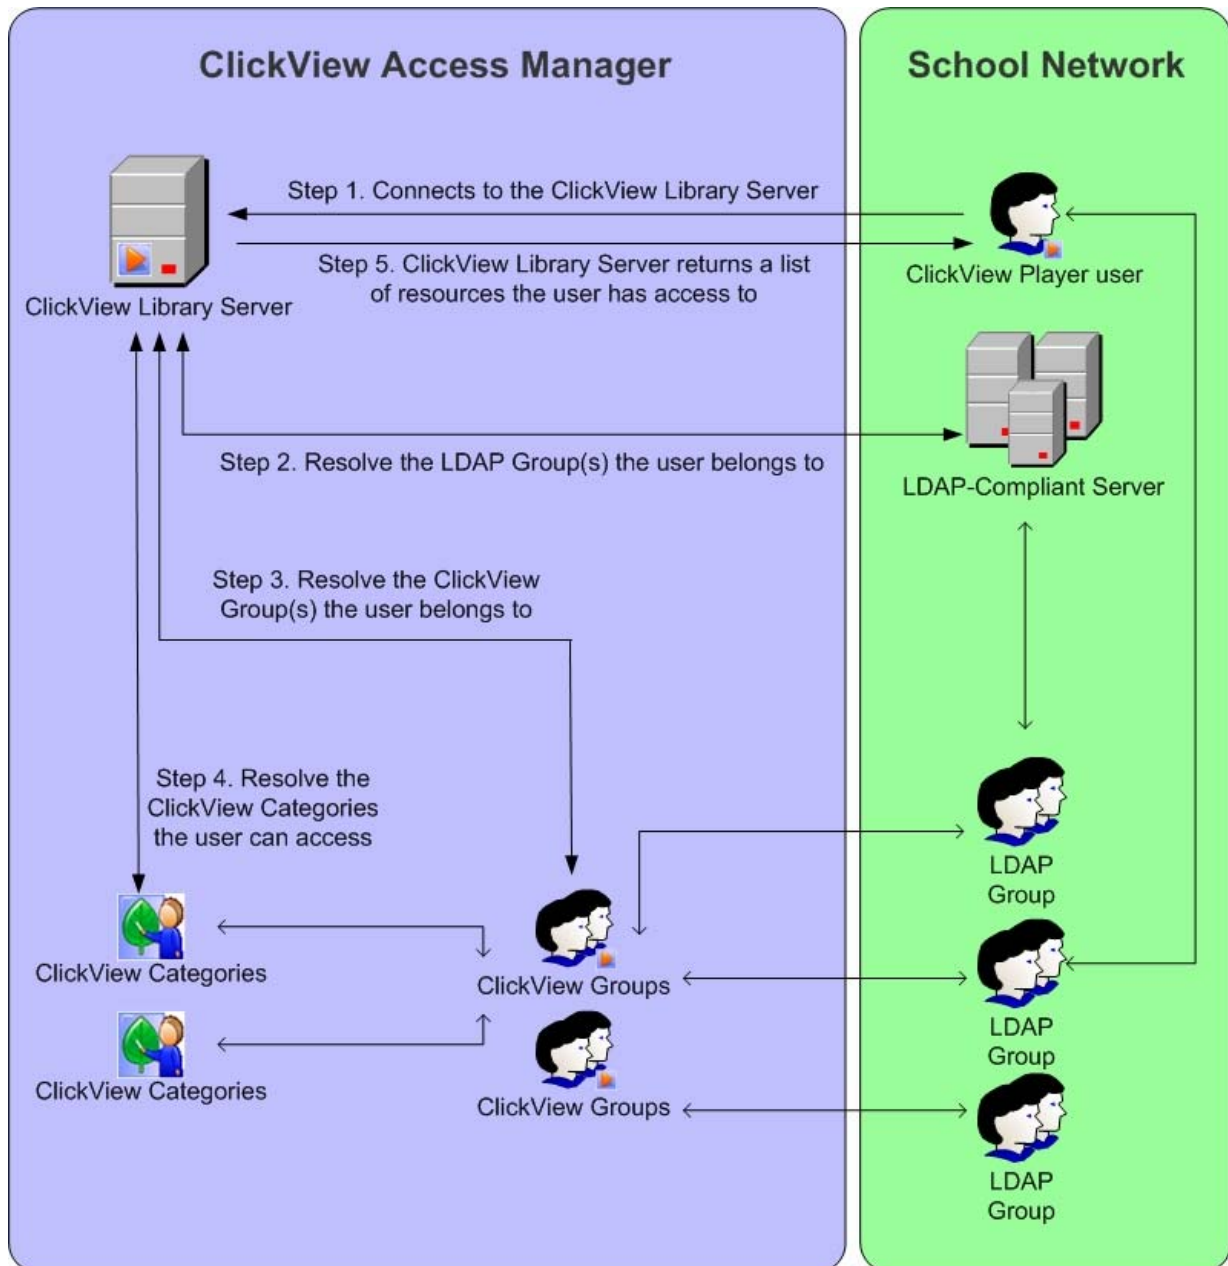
ClickView Access Manager

School Network

Step 1. Connects to the ClickView Library Server

Step 5. ClickView Library Server returns a list of resources the user has access to

ClickView Library Server

ClickView Player user

LDAP-Compliant Server

Step 2. Resolve the LDAP Group(s) the user belongs to

Step 3. Resolve the ClickView Group(s) the user belongs to

Step 4. Resolve the ClickView Categories the user can access

LDAP Group

ClickView Categories

ClickView Groups

LDAP Group

ClickView Categories

ClickView Groups

LDAP Group